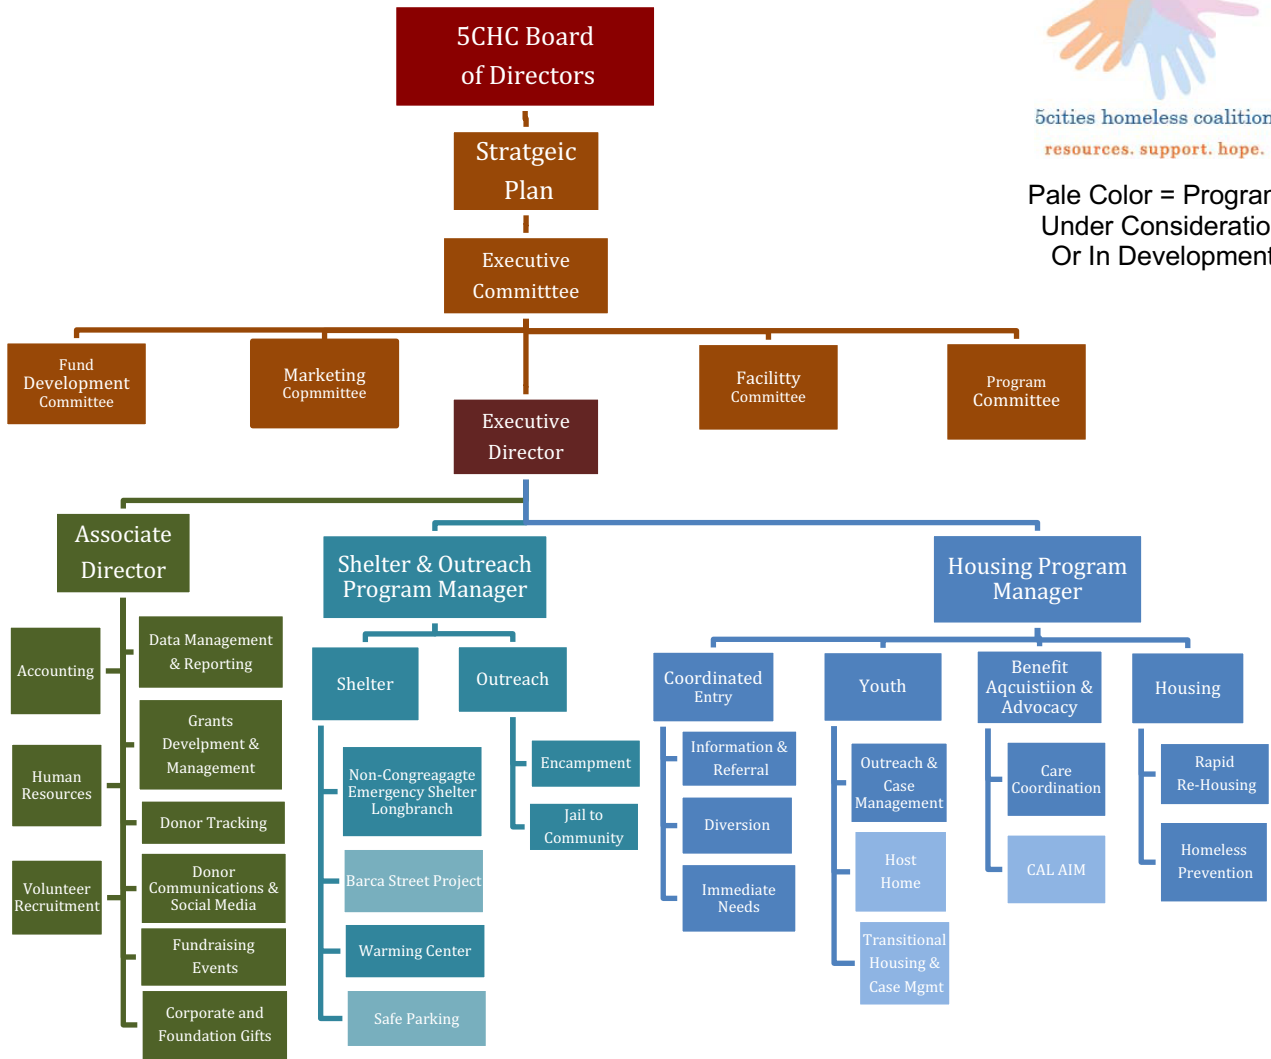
5CHC Board of Directors

5cities homeless coalition
resources. support. hope.

Pale Color = Progran
Under Consideratio
Or In Development

Stratgeic Plan

Executive Committtee

Fund Development Committee

Marketing Copmmittee

Facilitty Committee

Program Committee

Executive Director

Associate Director

Shelter & Outreach Program Manager

Housing Program Manager

Accounting

Data Management & Reporting

Grants Development & Management

Human Resources

Donor Tracking

Volunteer Recruitment

Donor Communications & Social Media

Fundraising Events

Corporate and Foundation Gifts

Shelter

Outreach

Non-Congreagagte Emergency Shelter Longbranch

Barca Street Project

Warming Center

Safe Parking

Encampment

Jail to Community

Coordinated Entry

Information & Referral

Diversion

Immediate Needs

Youth

Outreach & Case Management

Host Home

Transitional Housing & Case Mgmt

Benefit Aqcuisition & Advocacy

Care Coordination

CAL AIM

Housing

Rapid Re-Housing

Homeless Prevention